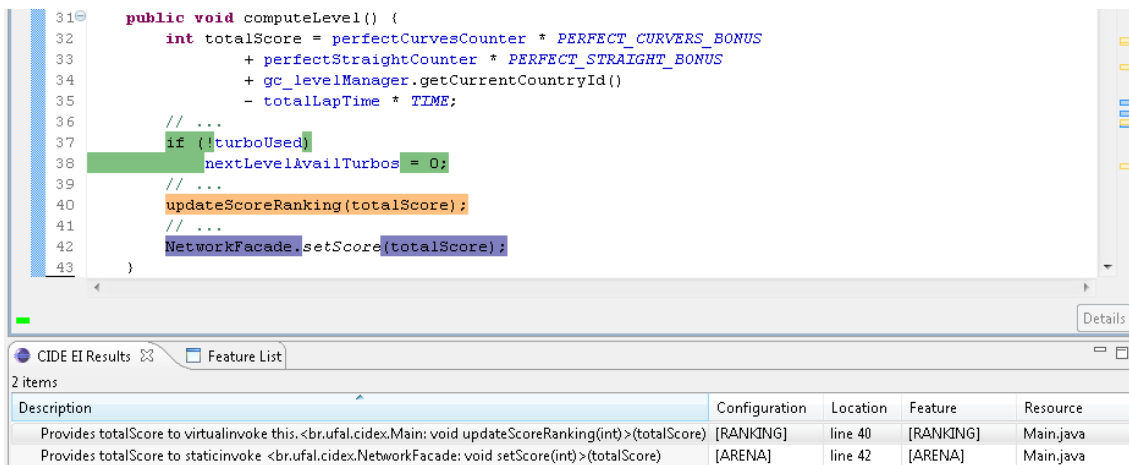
31 public void computeLevel() {
32 int totalScore = perfectCurvesCounter * PERFECT_CURVERS_BONUS
33 + perfectStraightCounter * PERFECT_STRAIGHT_BONUS
34 + gc_levelManager.getCurrentCountryId()
35 - totalLapTime * TIME;
36 // ...
37 if (!turboUsed)
38 nextLevelAvailTurbos = 0;
39 // ...
40 updateScoreRanking(totalScore);
41 // ...
42 NetworkFacade.setScore(totalScore);
43 }

Details

CIDE EI Results | Feature List

2 items

| Description | Configuration | Location | Feature | Resource |
|---|---|---|---|---|
| Provides totalScore to virtualinvoke this.<br.ufal.cidex.Main: void updateScoreRanking(int)>(totalScore) | [RANKING] | line 40 | [RANKING] | Main.java |
| Provides totalScore to staticinvoke <br.ufal.cidex.NetworkFacade: void setScore(int)>(totalScore) | [ARENA] | line 42 | [ARENA] | Main.java |